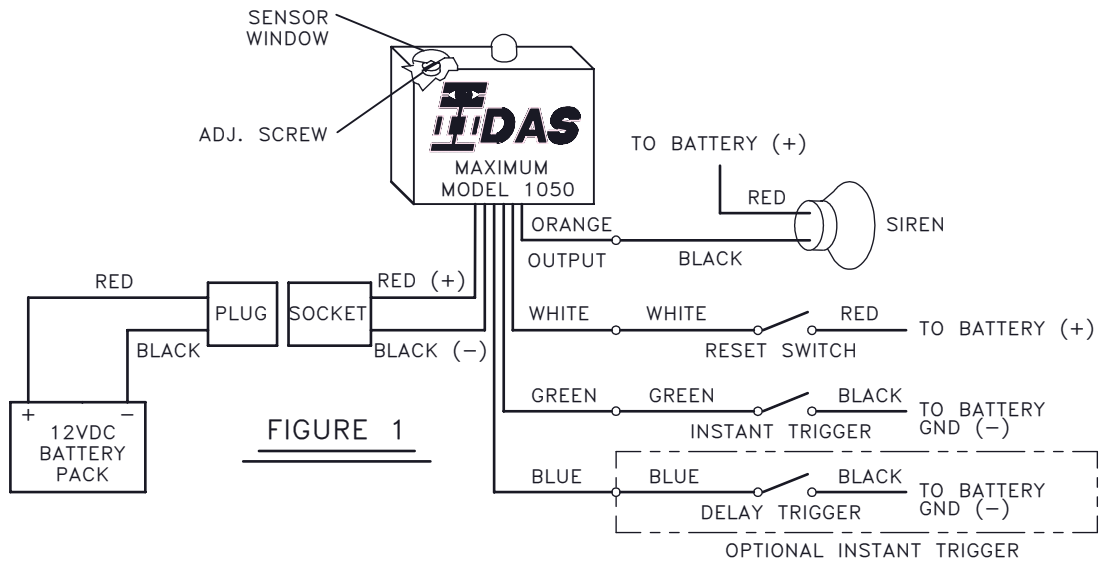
SENSOR WINDOW

ADJ. SCREW

DAS

MAXIMUM
MODEL 1050

TO BATTERY (+)

RED

SIREN

ORANGE

OUTPUT

BLACK

RED

PLUG

SOCKET

RED (+)

BLACK

BLACK (−)

WHITE

WHITE

RED

TO BATTERY (+)

RESET SWITCH

+

−

12VDC
BATTERY
PACK

FIGURE 1

GREEN

GREEN

BLACK

TO BATTERY GND (−)

INSTANT TRIGGER

BLUE

BLUE

BLACK

TO BATTERY GND (−)

DELAY TRIGGER

OPTIONAL INSTANT TRIGGER